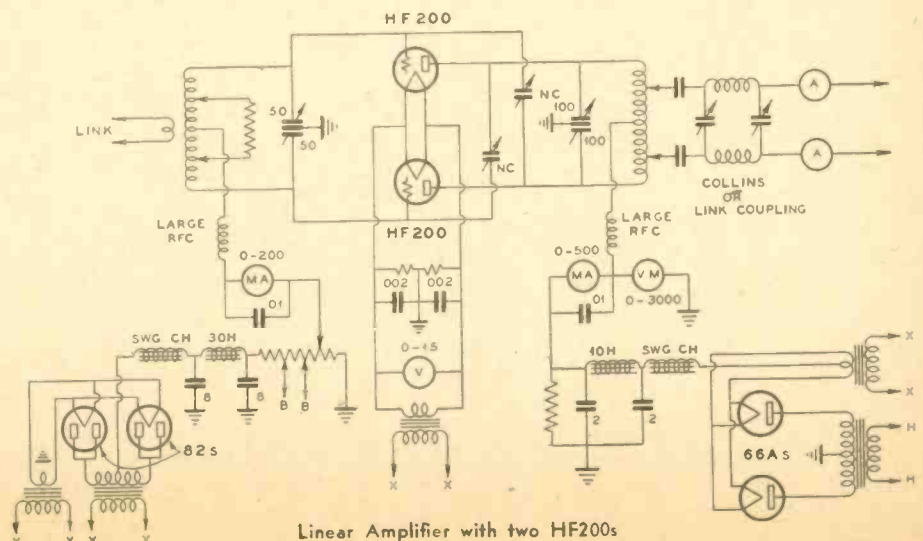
HF200

LINK

50

50

NC

100

100

NC

A

A

COLLINS OR LINK COUPLING

LARGE RFC

HF200

LARGE RFC

0-200

MA

01

002

002

0-500

MA

VM

01

0-3000

0-15

V

SWG CH

30H

8

8

B

B

10H

SWG CH

2

2

X

X

H

H

66As

82s

X

X

X

X

X

X

Linear Amplifier with two HF200s